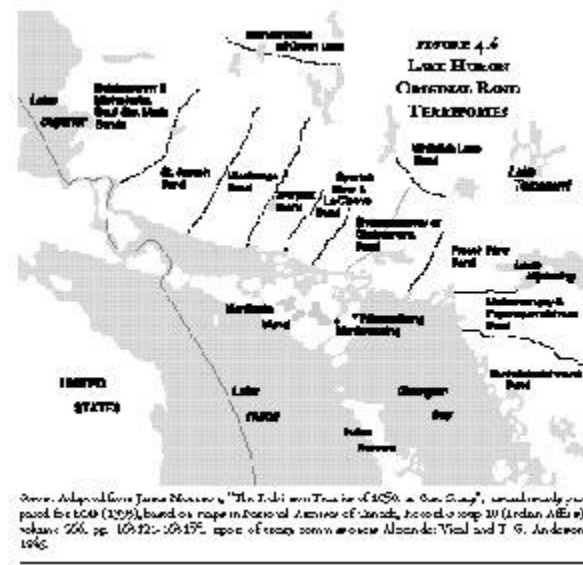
FIGURE 4.6
LAKE HURON ORIGINAL BAND TERRITORIES

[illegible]

Lake Superior

Batchewana & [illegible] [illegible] Bands

St. Joseph Band

Mississagi Band

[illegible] Band

Spanish River & LaCloche Band

Whitefish Lake Band

Lake Temagami

Dokis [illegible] Band

Nipissing Band

Lake Nipissing

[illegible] Band

Shawanaga Band

Manitoulin Island

Wikwemikong

UNITED STATES

Lake Huron

Georgian Bay

Bruce Peninsula

Source: Adapted from James Morrison, "The Robinson Treaties of 1850: a Case Study", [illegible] prepared for RCAP (1993), based on maps in National Archives of Canada, Records group 10 (Indian Affairs), volume 266, pp. 163125-163175, report of treaty commissioners Alexander Vidal and T. G. Anderson, 1849.